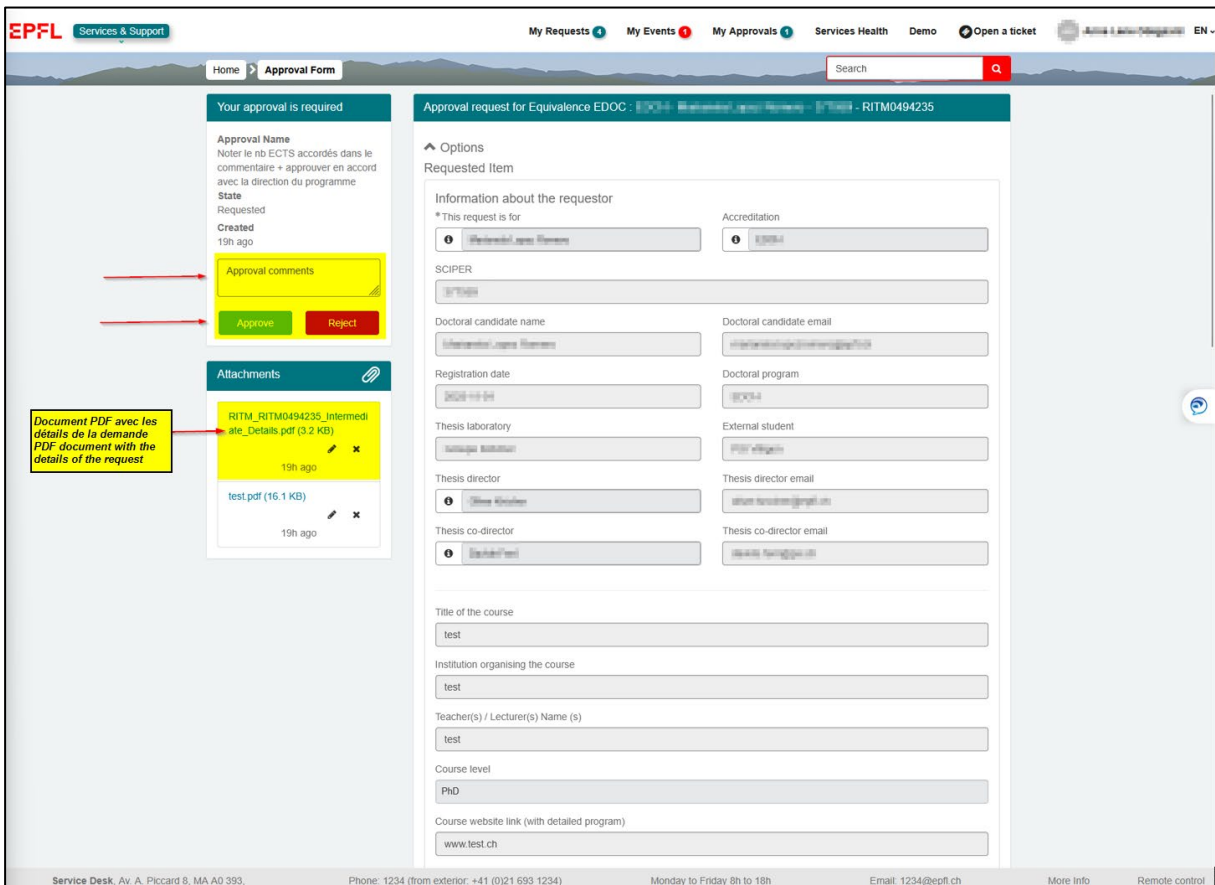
EPFL Services & Support

My Requests 4 My Events 1 My Approvals 1 Services Health Demo Open a ticket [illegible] EN

Home > Approval Form

Search

Your approval is required

Approval Name
Noter le nb ECTS accordés dans le commentaire + approuver en accord avec la direction du programme
State
Requested
Created
19h ago

Approval comments

Approve Reject

Attachments

Document PDF avec les détails de la demande
PDF document with the details of the request

RITM_RITM0494235_Intermediate_Details.pdf (3.2 KB)
19h ago

test.pdf (16.1 KB)
19h ago

Approval request for Equivalence EDOC : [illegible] - RITM0494235

Options
Requested Item

Information about the requestor
* This request is for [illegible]
Accreditation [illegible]

SCIPER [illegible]

Doctoral candidate name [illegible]
Doctoral candidate email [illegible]

Registration date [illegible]
Doctoral program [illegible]

Thesis laboratory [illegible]
External student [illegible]

Thesis director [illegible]
Thesis director email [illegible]

Thesis co-director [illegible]
Thesis co-director email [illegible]

Title of the course
test

Institution organising the course
test

Teacher(s) / Lecturer(s) Name (s)
test

Course level
PhD

Course website link (with detailed program)
www.test.ch

Service Desk, Av. A. Piccard 8, MA A0 393, Phone: 1234 (from exterior: +41 (0)21 693 1234) Monday to Friday 8h to 18h Email: 1234@epfl.ch More Info Remote control